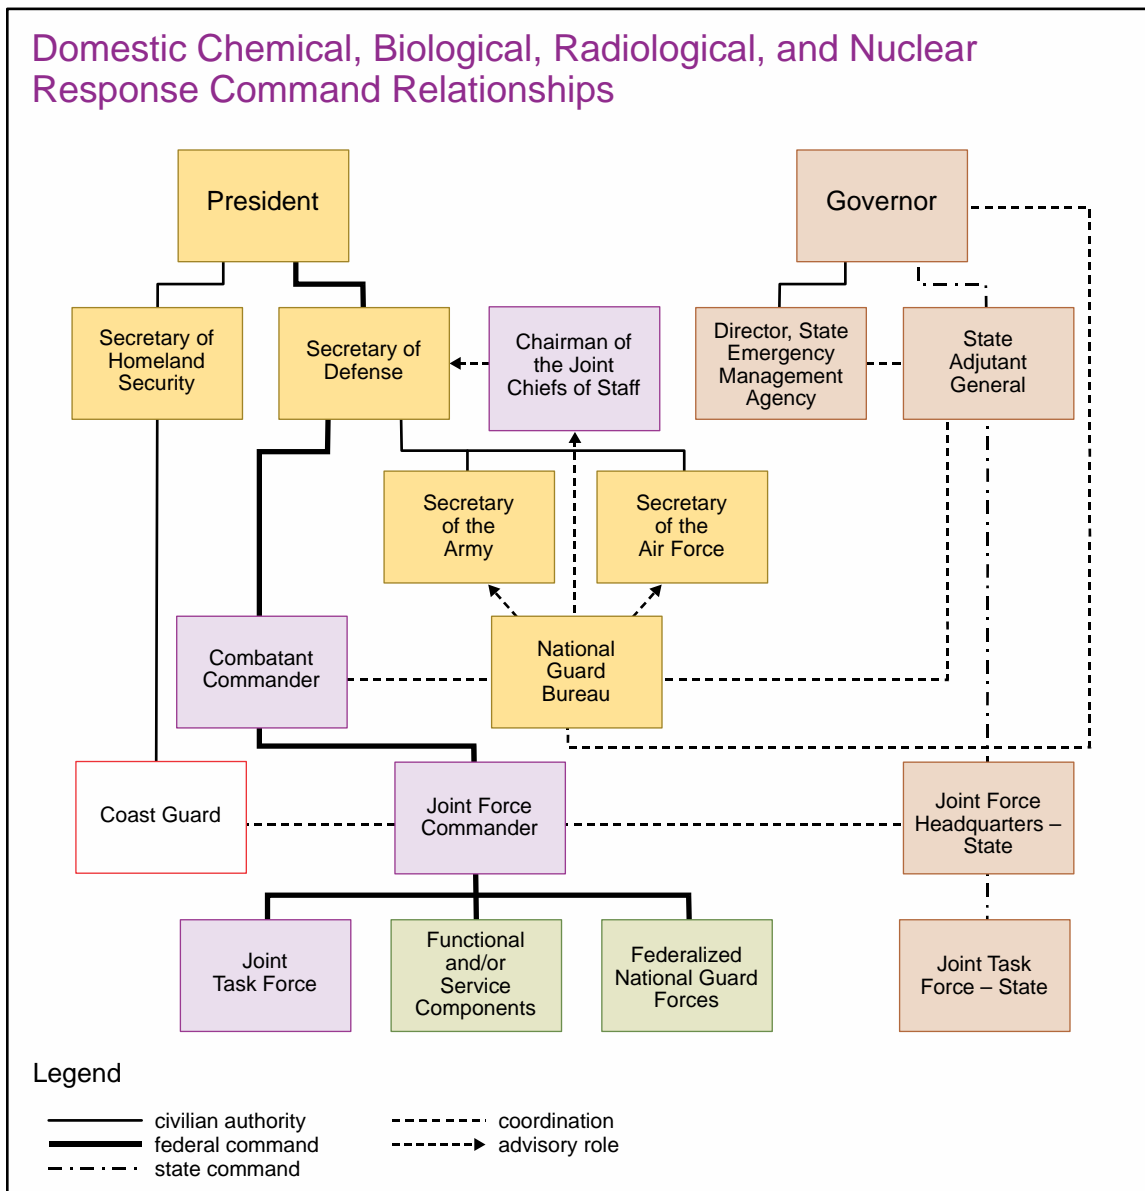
Domestic Chemical, Biological, Radiological, and Nuclear Response Command Relationships

President

Governor

Secretary of Homeland Security

Secretary of Defense

Chairman of the Joint Chiefs of Staff

Director, State Emergency Management Agency

State Adjutant General

Secretary of the Army

Secretary of the Air Force

Combatant Commander

National Guard Bureau

Coast Guard

Joint Force Commander

Joint Force Headquarters – State

Joint Task Force

Functional and/or Service Components

Federalized National Guard Forces

Joint Task Force – State

Legend

civilian authority
federal command
state command
coordination
advisory role